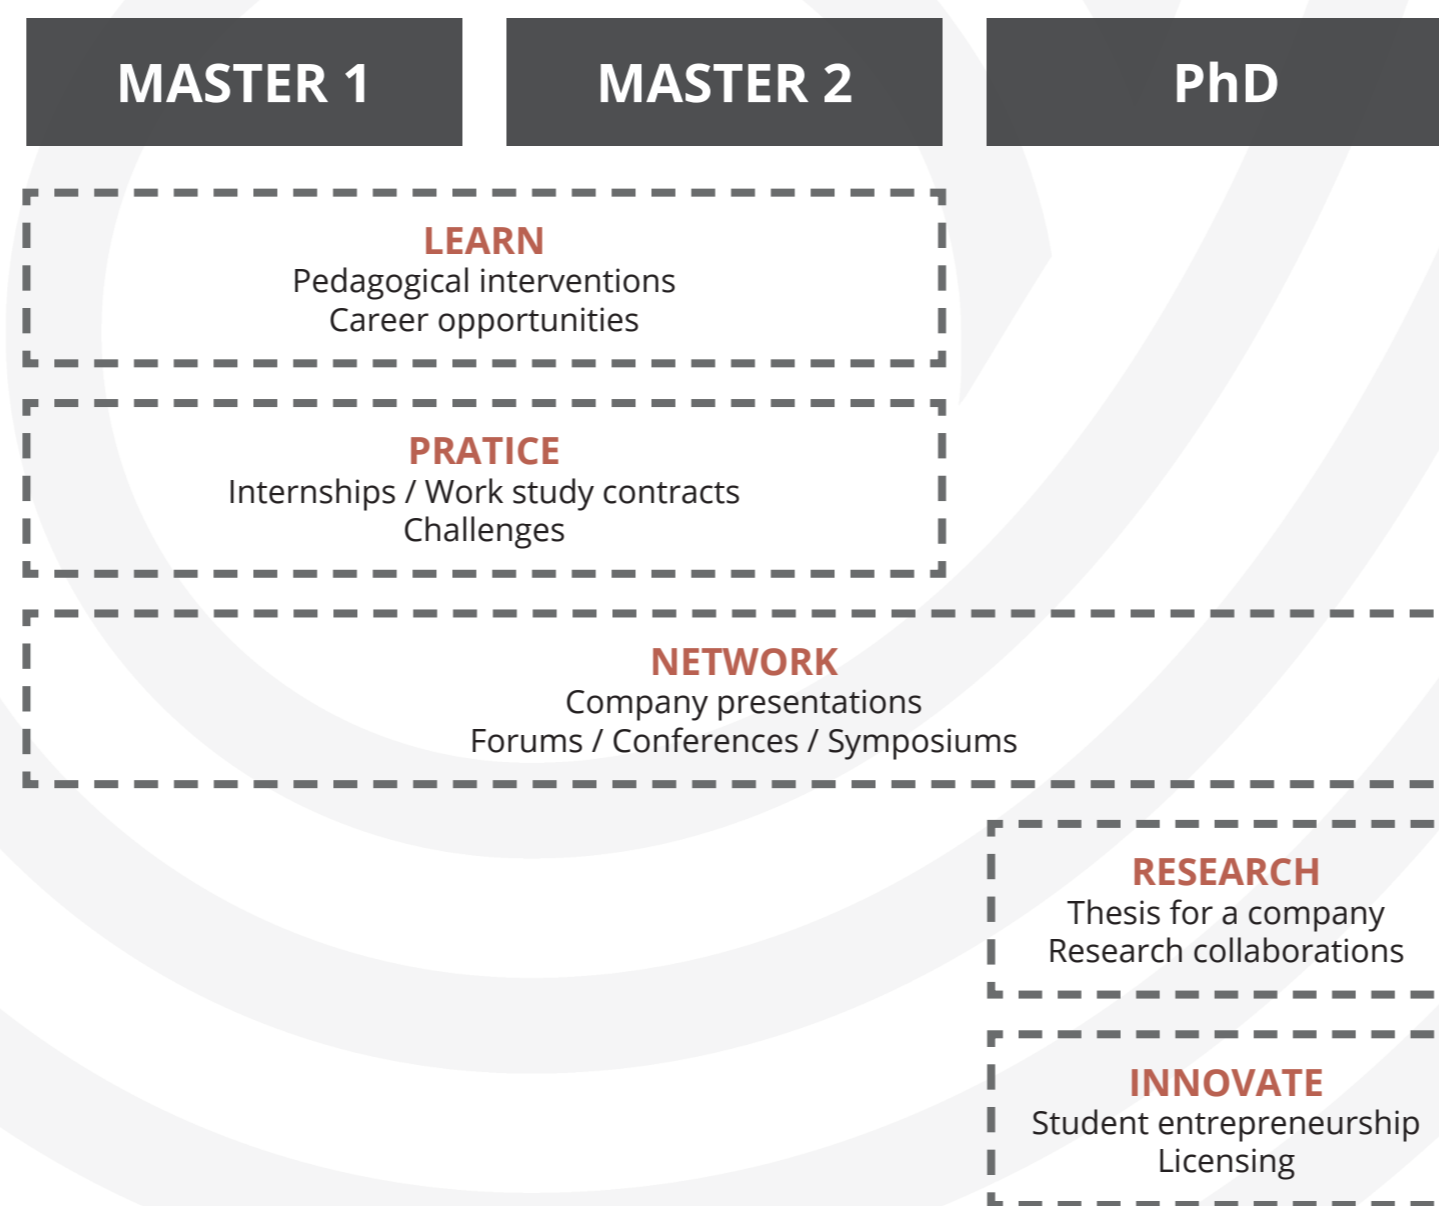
MASTER 1

MASTER 2

PhD

LEARN
Pedagogical interventions
Career opportunities

PRATICE
Internships / Work study contracts
Challenges

NETWORK
Company presentations
Forums / Conferences / Symposiums

RESEARCH
Thesis for a company
Research collaborations

INNOVATE
Student entrepreneurship
Licensing